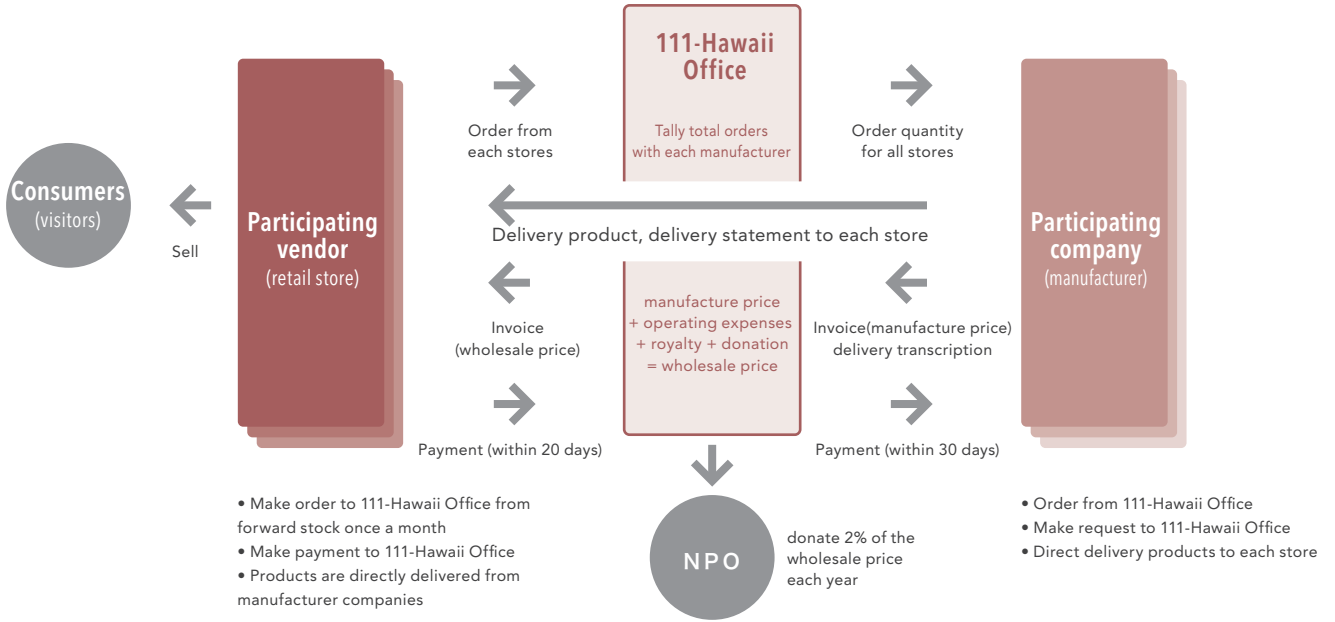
Consumers
(visitors)

Sell

Participating vendor
(retail store)

Order from each stores

111-Hawaii Office

Tally total orders with each manufacturer

Order quantity for all stores

Participating company
(manufacturer)

Delivery product, delivery statement to each store

Invoice
(wholesale price)

manufacture price
+ operating expenses
+ royalty + donation
= wholesale price

Invoice(manufacture price)
delivery transcription

Payment (within 20 days)

Payment (within 30 days)

NPO

donate 2% of the wholesale price each year

• Make order to 111-Hawaii Office from forward stock once a month
• Make payment to 111-Hawaii Office
• Products are directly delivered from manufacturer companies

• Order from 111-Hawaii Office
• Make request to 111-Hawaii Office
• Direct delivery products to each store